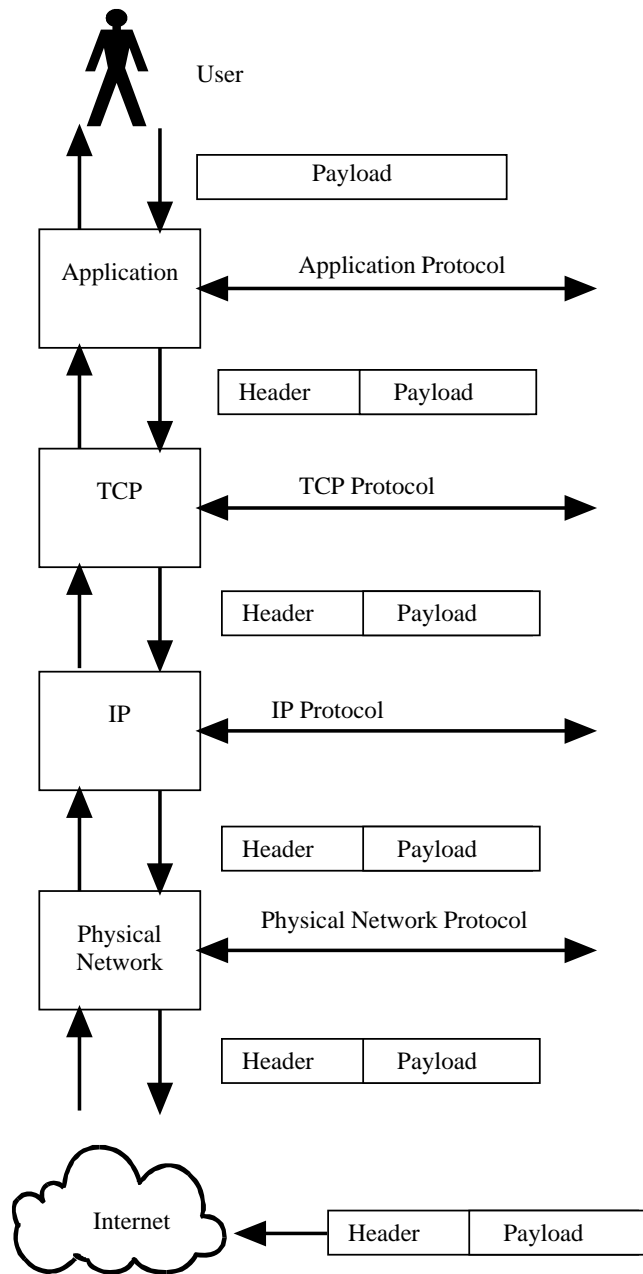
User

Payload

Application

Application Protocol

Header | Payload

TCP

TCP Protocol

Header | Payload

IP

IP Protocol

Header | Payload

Physical Network

Physical Network Protocol

Header | Payload

Internet

Header | Payload